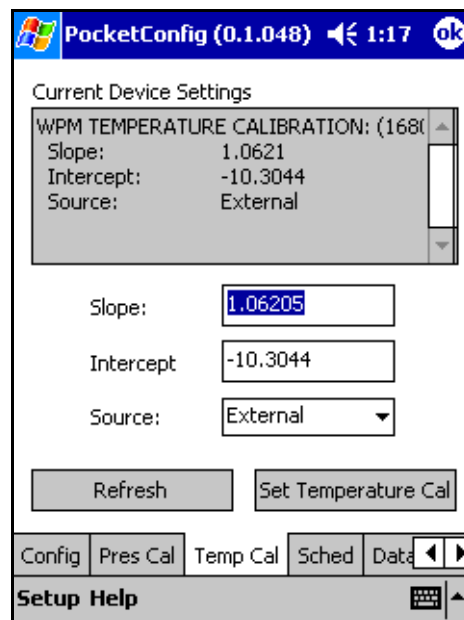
PocketConfig (0.1.048) 1:17 ok

Current Device Settings

WPM TEMPERATURE CALIBRATION: (168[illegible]
Slope: 1.0621
Intercept: -10.3044
Source: External

Slope: 1.06205

Intercept -10.3044

Source: External

Refresh

Set Temperature Cal

Config | Pres Cal | Temp Cal | Sched | Data

Setup Help